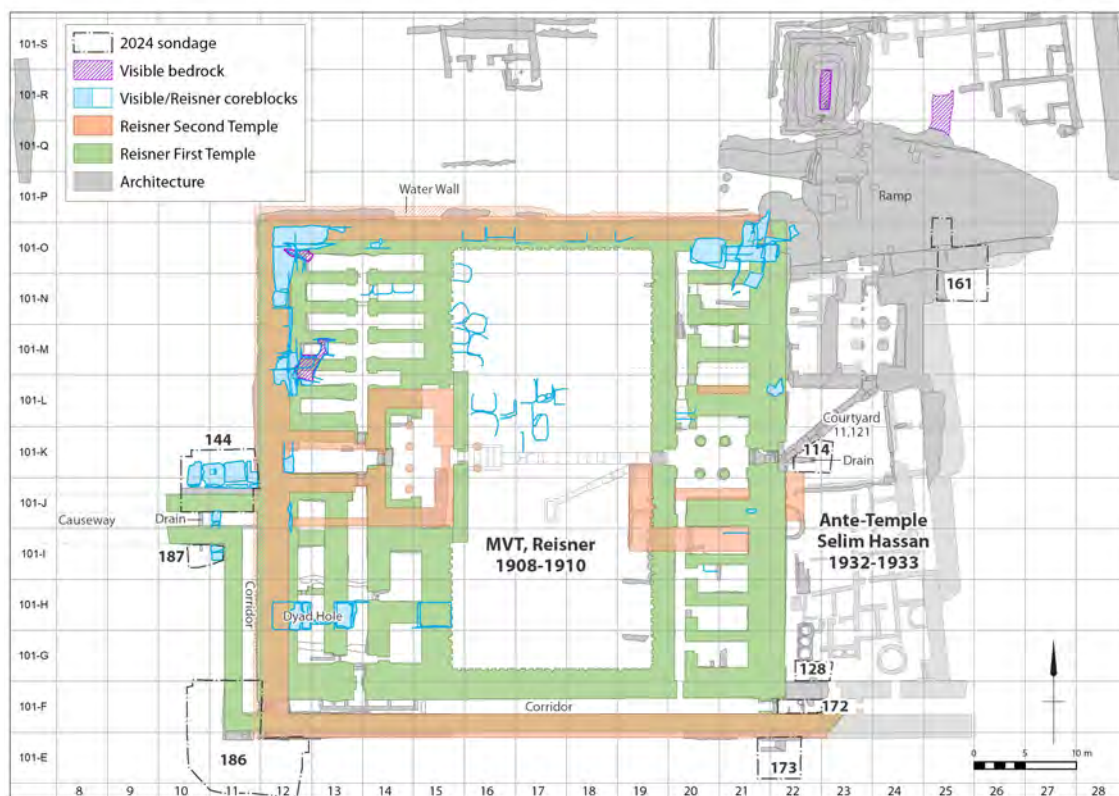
2024 sondage
Visible bedrock
Visible/Reisner coreblocks
Reisner Second Temple
Reisner First Temple
Architecture

101-S
101-R
101-Q
101-P
101-O
101-N
101-M
101-L
101-K
101-J
101-I
101-H
101-G
101-F
101-E

Water Wall
Ramp
161
Courtyard
11,121
114
Drain
144
Causeway
Drain
187
Corridor
Dyad Hole
MVT, Reisner
1908-1910
Ante-Temple
Selim Hassan
1932-1933
128
Corridor
172
186
173
0 5 10 m

8 9 10 11 12 13 14 15 16 17 18 19 20 21 22 23 24 25 26 27 28